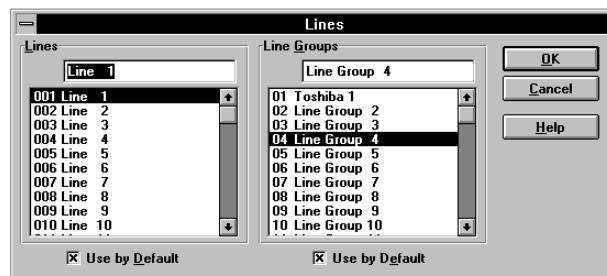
Lines

Lines

Line 1

001 Line 1
002 Line 2
003 Line 3
004 Line 4
005 Line 5
006 Line 6
007 Line 7
008 Line 8
009 Line 9
010 Line 10

Use by Default

Line Groups

Line Group 4

01 Toshiba 1
02 Line Group 2
03 Line Group 3
04 Line Group 4
05 Line Group 5
06 Line Group 6
07 Line Group 7
08 Line Group 8
09 Line Group 9
10 Line Group 10

Use by Default

OK

Cancel

Help